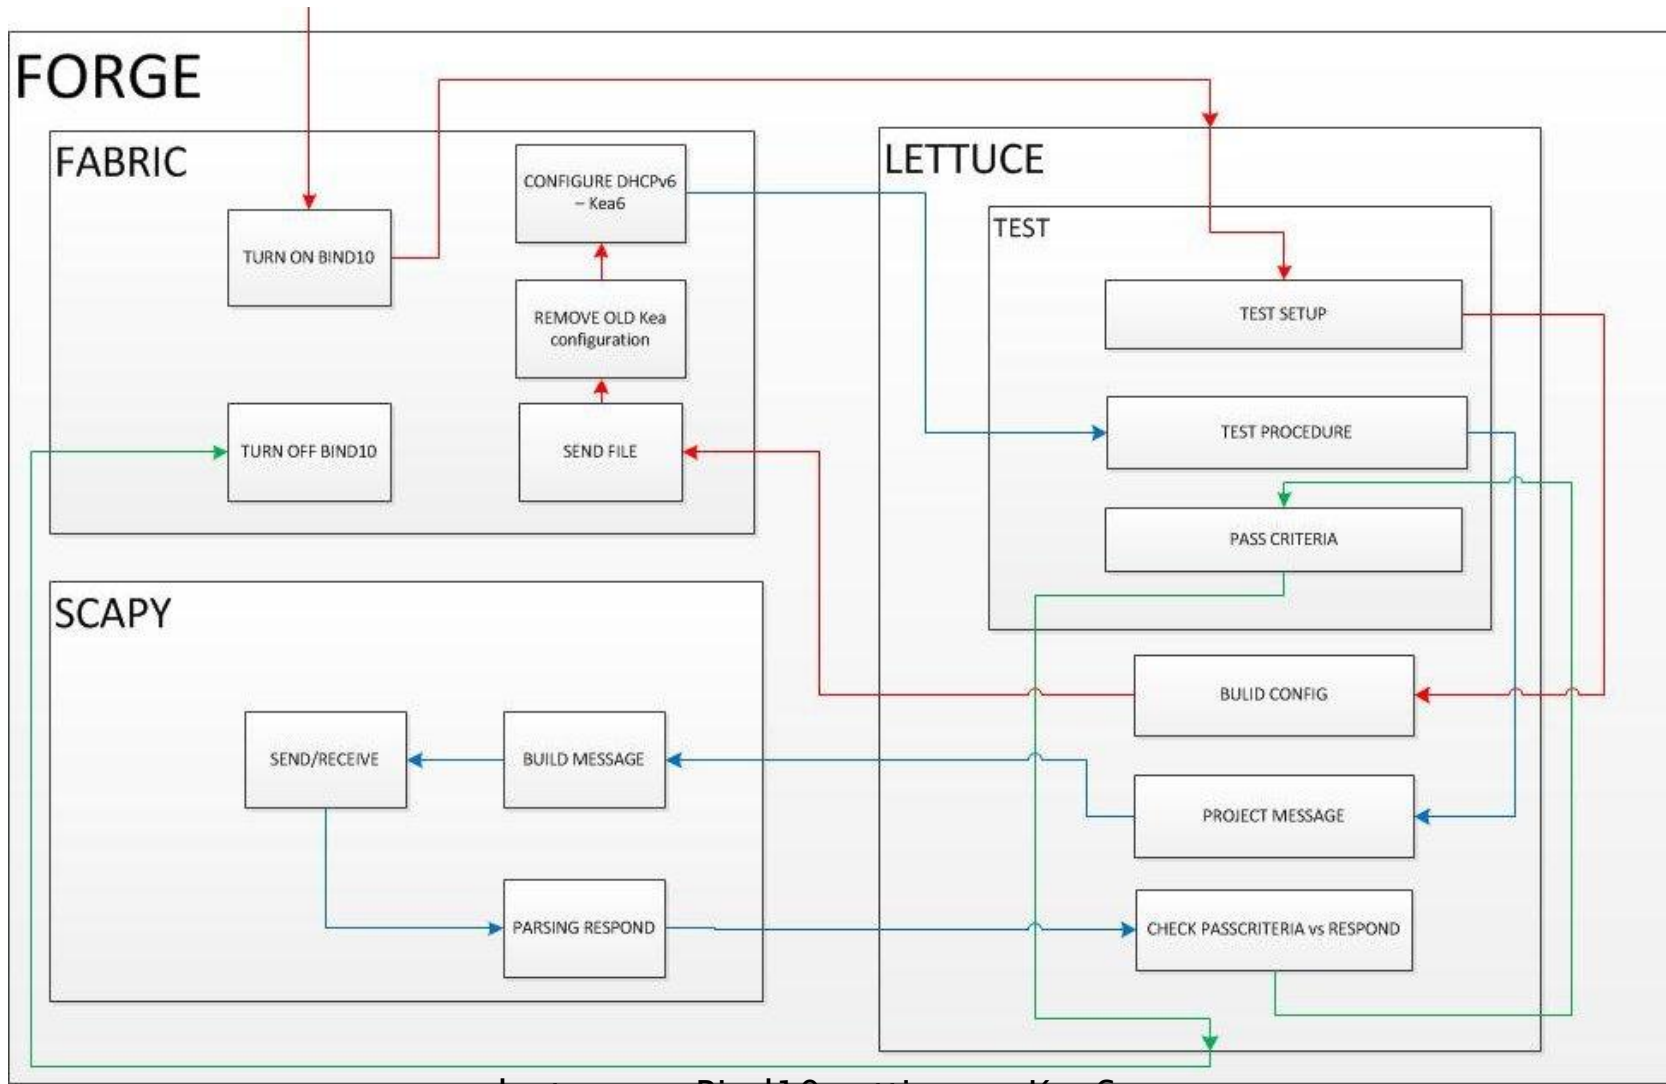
FORGE

FABRIC

TURN ON BIND10

CONFIGURE DHCPv6 – Kea6

REMOVE OLD Kea configuration

TURN OFF BIND10

SEND FILE

SCAPY

SEND/RECEIVE

BUILD MESSAGE

PARSING RESPOND

LETTUCE

TEST

TEST SETUP

TEST PROCEDURE

PASS CRITERIA

BULID CONFIG

PROJECT MESSAGE

CHECK PASSCRITERIA vs RESPOND

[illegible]